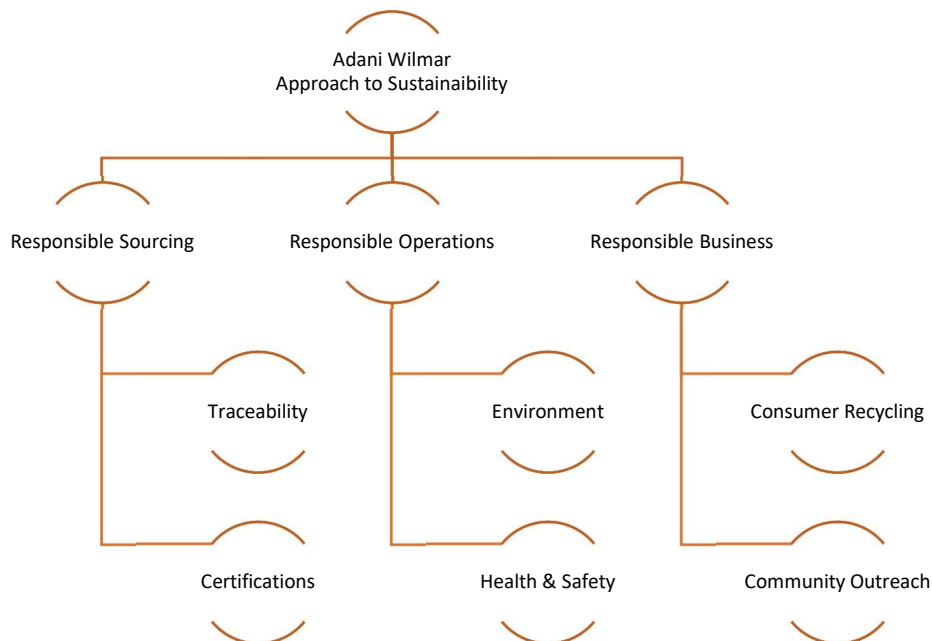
Adani Wilmar
Approach to Sustainaibility

Responsible Sourcing

Responsible Operations

Responsible Business

Traceability

Certifications

Environment

Health & Safety

Consumer Recycling

Community Outreach